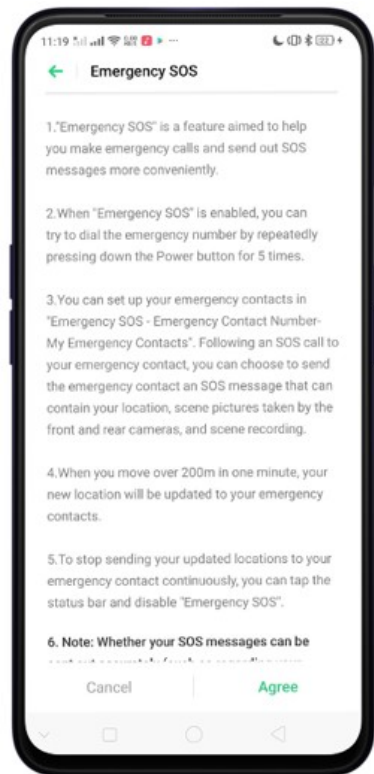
11:19

Emergency SOS

1."Emergency SOS" is a feature aimed to help you make emergency calls and send out SOS messages more conveniently.

2.When "Emergency SOS" is enabled, you can try to dial the emergency number by repeatedly pressing down the Power button for 5 times.

3.You can set up your emergency contacts in "Emergency SOS - Emergency Contact Number- My Emergency Contacts". Following an SOS call to your emergency contact, you can choose to send the emergency contact an SOS message that can contain your location, scene pictures taken by the front and rear cameras, and scene recording.

4.When you move over 200m in one minute, your new location will be updated to your emergency contacts.

5.To stop sending your updated locations to your emergency contact continuously, you can tap the status bar and disable "Emergency SOS".

6. Note: Whether your SOS messages can be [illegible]

Cancel

Agree